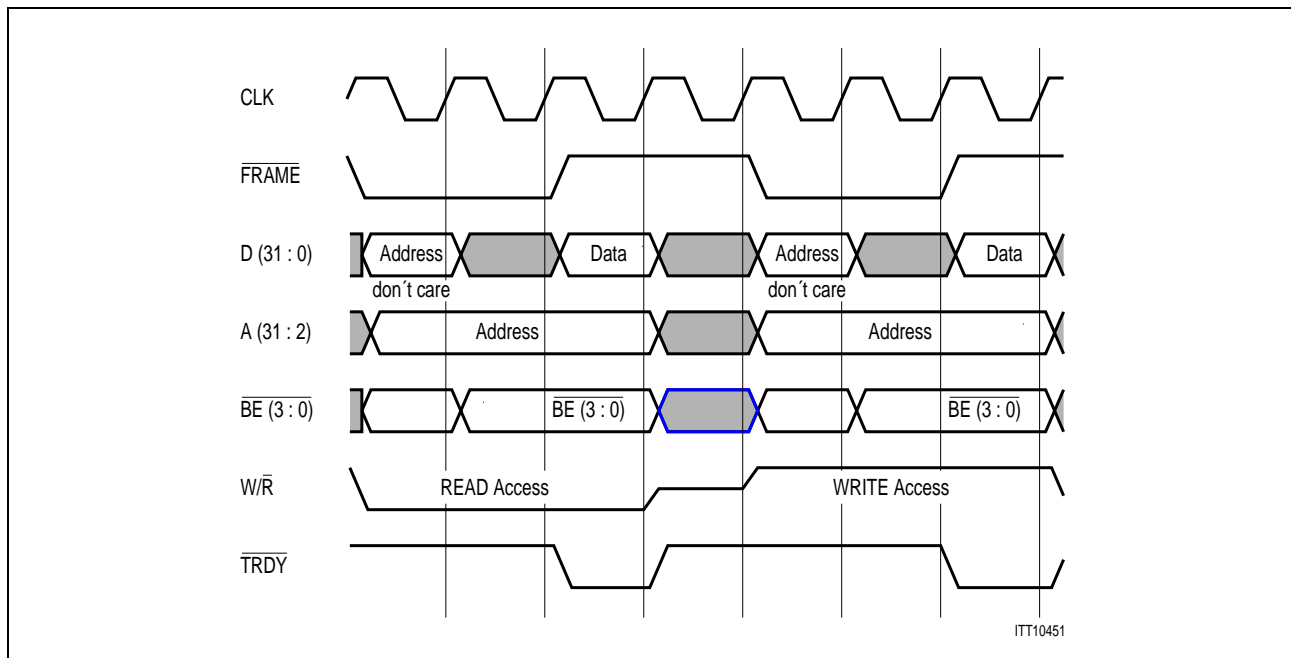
CLK

$\overline{FRAME}$

D (31 : 0)

Address

Data

Address

Data

don´t care

don´t care

A (31 : 2)

Address

Address

$\overline{BE}$ (3 : 0)

$\overline{BE}$ (3 : 0)

$\overline{BE}$ (3 : 0)

W/$\overline{R}$

READ Access

WRITE Access

$\overline{TRDY}$

ITT10451